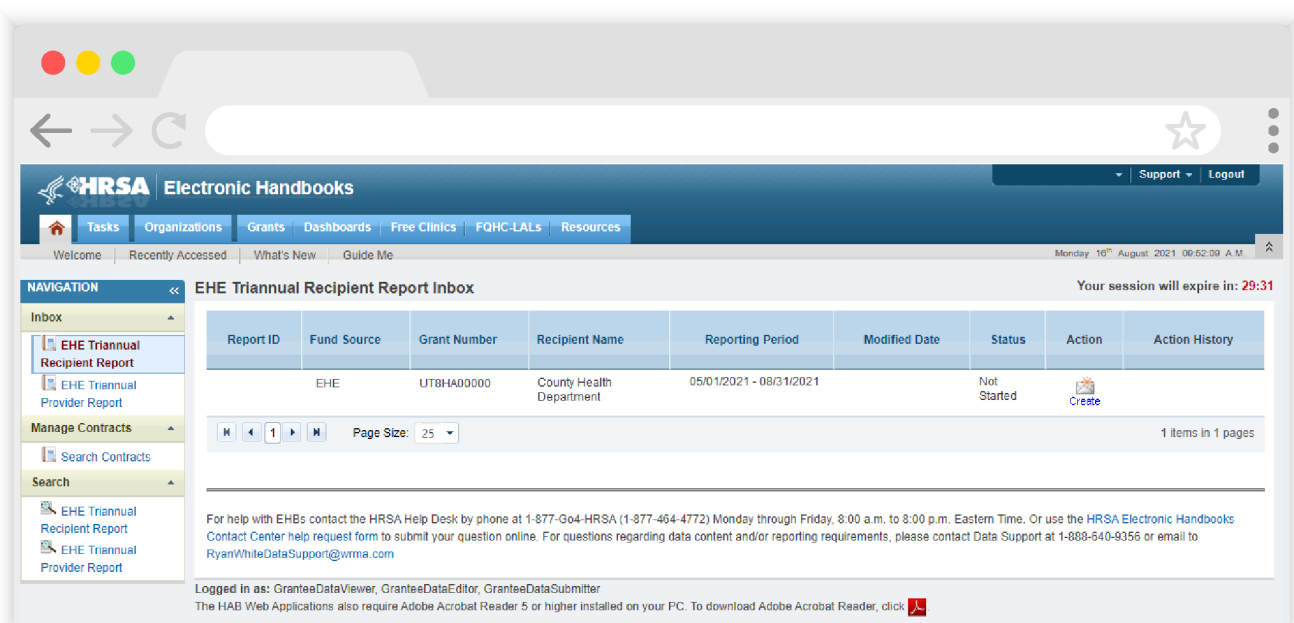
HRSA Electronic Handbooks

Support | Logout

Tasks | Organizations | Grants | Dashboards | Free Clinics | FQHC-LALs | Resources

Welcome | Recently Accessed | What's New | Guide Me

Monday 16th August 2021 09:52:09 A.M.

NAVIGATION

Inbox

EHE Triannual Recipient Report

EHE Triannual Provider Report

Manage Contracts

Search Contracts

Search

EHE Triannual Recipient Report

EHE Triannual Provider Report

EHE Triannual Recipient Report Inbox

Your session will expire in: 29:31

| Report ID | Fund Source | Grant Number | Recipient Name | Reporting Period | Modified Date | Status | Action | Action History |
|---|---|---|---|---|---|---|---|---|
| | EHE | UT8HA00000 | County Health Department | 05/01/2021 - 08/31/2021 | | Not Started | Create | |

1 Page Size: 25

1 items in 1 pages

For help with EHBs contact the HRSA Help Desk by phone at 1-877-Go4-HRSA (1-877-464-4772) Monday through Friday, 8:00 a.m. to 8:00 p.m. Eastern Time. Or use the HRSA Electronic Handbooks Contact Center help request form to submit your question online. For questions regarding data content and/or reporting requirements, please contact Data Support at 1-888-640-9356 or email to RyanWhiteDataSupport@wrma.com

Logged in as: GranteeDataViewer, GranteeDataEditor, GranteeDataSubmitter

The HAB Web Applications also require Adobe Acrobat Reader 5 or higher installed on your PC. To download Adobe Acrobat Reader, click